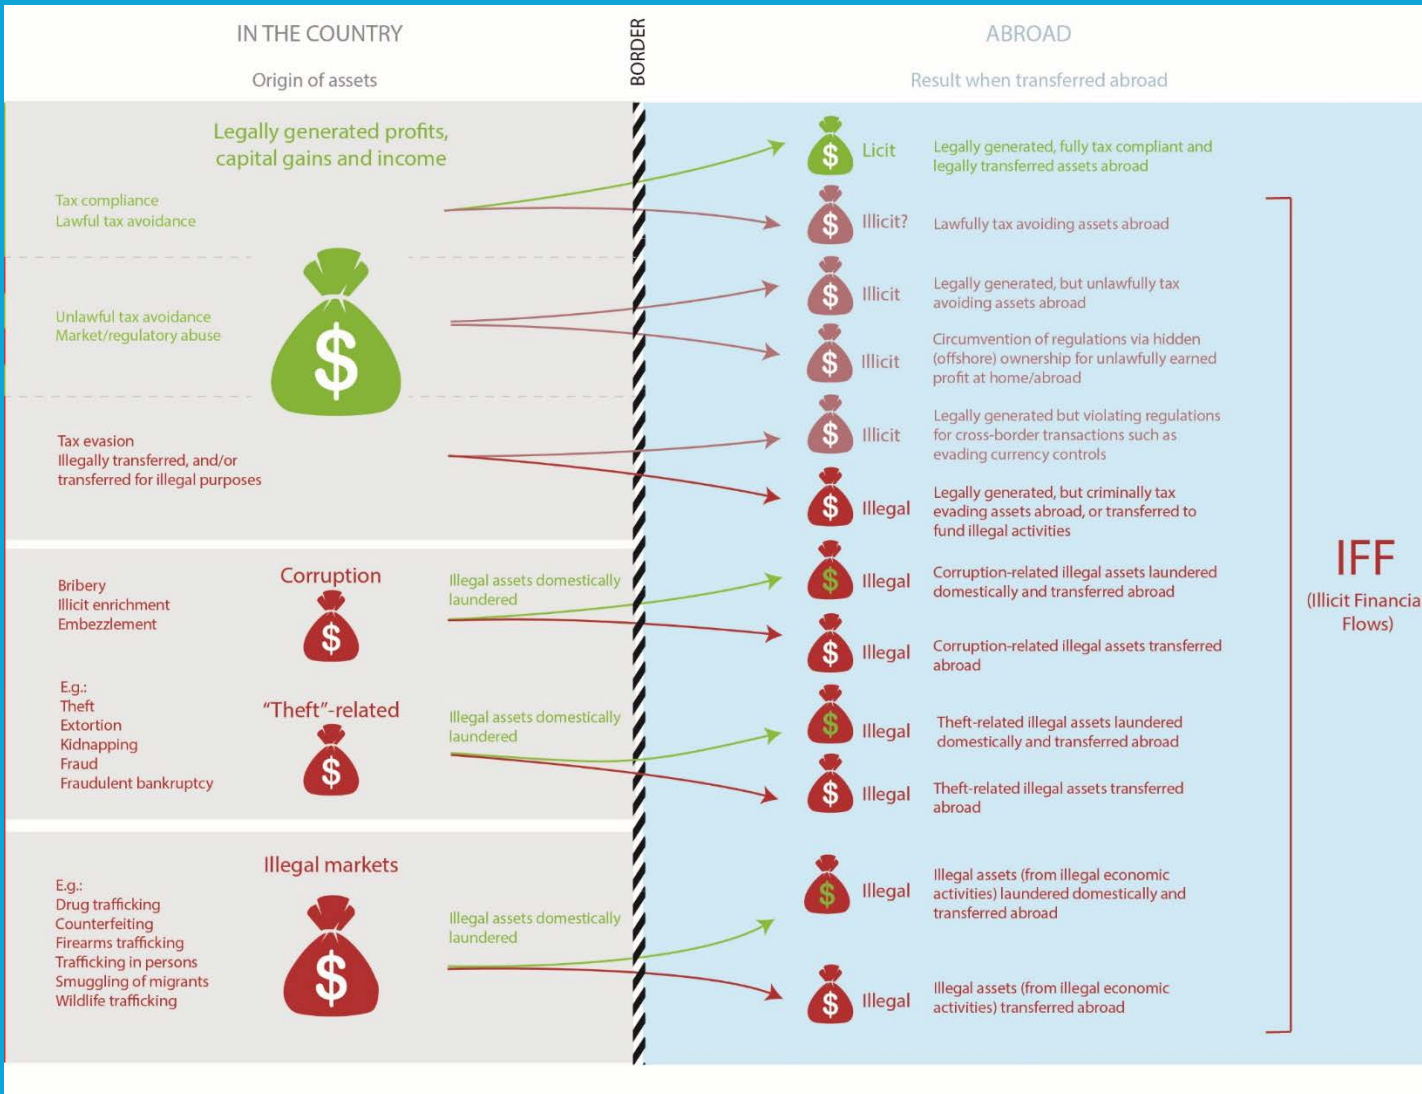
IN THE COUNTRY

Origin of assets

BORDER

ABROAD

Result when transferred abroad

Legally generated profits, capital gains and income

Tax compliance
Lawful tax avoidance

Unlawful tax avoidance
Market/regulatory abuse

$

Tax evasion
Illegally transferred, and/or transferred for illegal purposes

$ Licit Legally generated, fully tax compliant and legally transferred assets abroad

$ Illicit? Lawfully tax avoiding assets abroad

$ Illicit Legally generated, but unlawfully tax avoiding assets abroad

$ Illicit Circumvention of regulations via hidden (offshore) ownership for unlawfully earned profit at home/abroad

$ Illicit Legally generated but violating regulations for cross-border transactions such as evading currency controls

$ Illegal Legally generated, but criminally tax evading assets abroad, or transferred to fund illegal activities

Bribery
Illicit enrichment
Embezzlement

Corruption

$

Illegal assets domestically laundered

$ Illegal Corruption-related illegal assets laundered domestically and transferred abroad

$ Illegal Corruption-related illegal assets transferred abroad

E.g.:
Theft
Extortion
Kidnapping
Fraud
Fraudulent bankruptcy

"Theft"-related

$

Illegal assets domestically laundered

$ Illegal Theft-related illegal assets laundered domestically and transferred abroad

$ Illegal Theft-related illegal assets transferred abroad

Illegal markets

E.g.:
Drug trafficking
Counterfeiting
Firearms trafficking
Trafficking in persons
Smuggling of migrants
Wildlife trafficking

$

Illegal assets domestically laundered

$ Illegal Illegal assets (from illegal economic activities) laundered domestically and transferred abroad

$ Illegal Illegal assets (from illegal economic activities) transferred abroad

IFF
(Illicit Financia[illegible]
Flows)